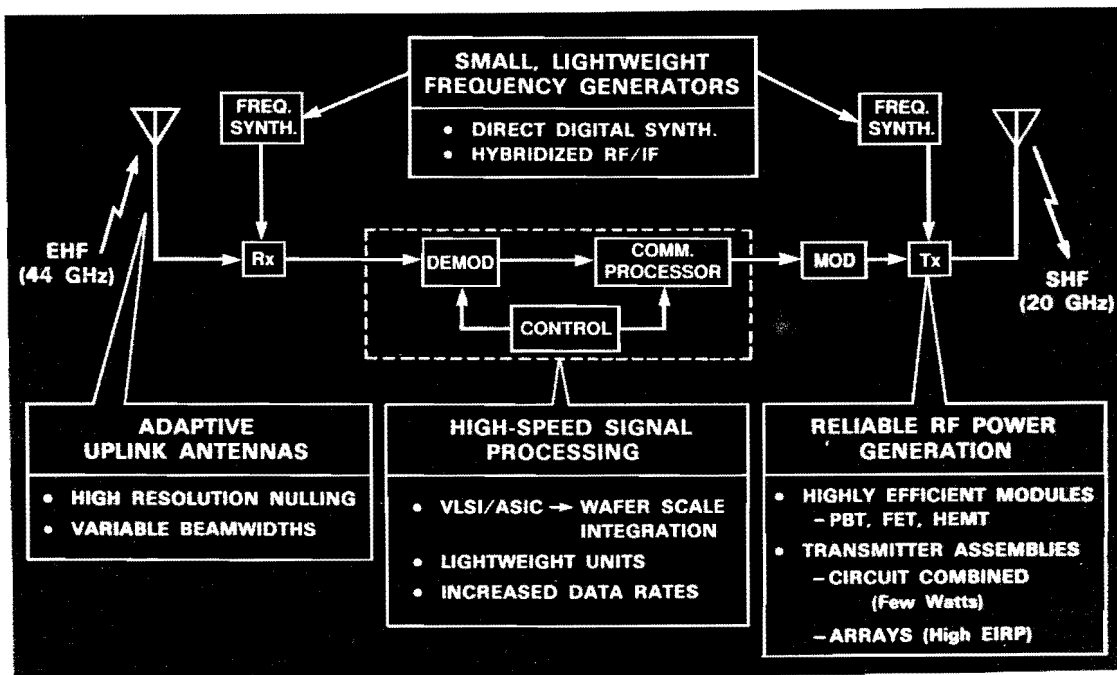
SMALL, LIGHTWEIGHT FREQUENCY GENERATORS

• DIRECT DIGITAL SYNTH.
• HYBRIDIZED RF/IF

FREQ. SYNTH.

FREQ. SYNTH.

EHF (44 GHz)

Rx

DEMOD

COMM. PROCESSOR

CONTROL

MOD

Tx

SHF (20 GHz)

ADAPTIVE UPLINK ANTENNAS

• HIGH RESOLUTION NULLING
• VARIABLE BEAMWIDTHS

HIGH-SPEED SIGNAL PROCESSING

• VLSI/ASIC → WAFER SCALE INTEGRATION
• LIGHTWEIGHT UNITS
• INCREASED DATA RATES

RELIABLE RF POWER GENERATION

• HIGHLY EFFICIENT MODULES
– PBT, FET, HEMT
• TRANSMITTER ASSEMBLIES
– CIRCUIT COMBINED (Few Watts)
– ARRAYS (High EIRP)